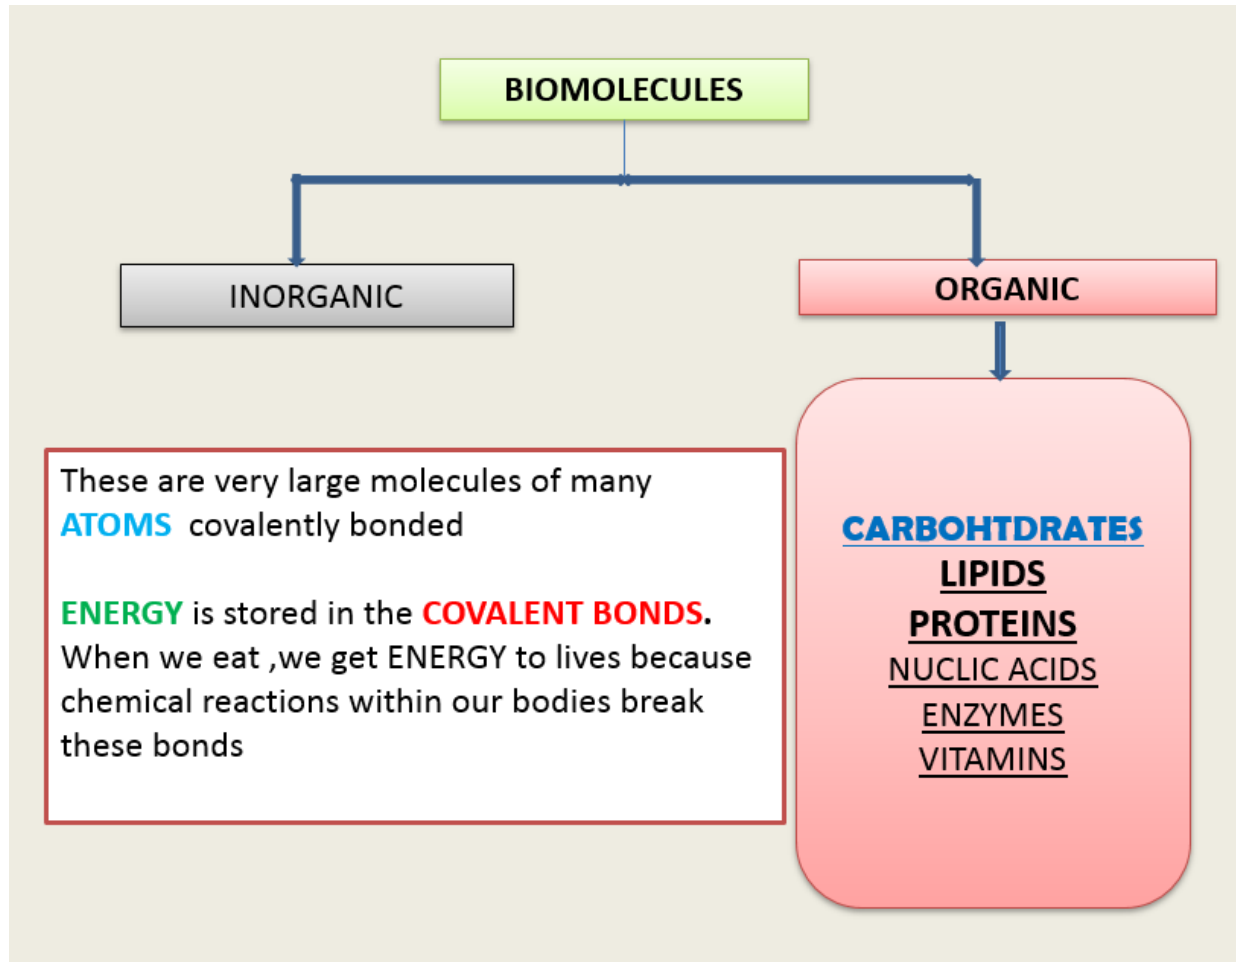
BIOMOLECULES

INORGANIC

ORGANIC

These are very large molecules of many ATOMS covalently bonded

ENERGY is stored in the COVALENT BONDS. When we eat ,we get ENERGY to lives because chemical reactions within our bodies break these bonds

CARBOHTDRATES
LIPIDS
PROTEINS
NUCLIC ACIDS
ENZYMES
VITAMINS